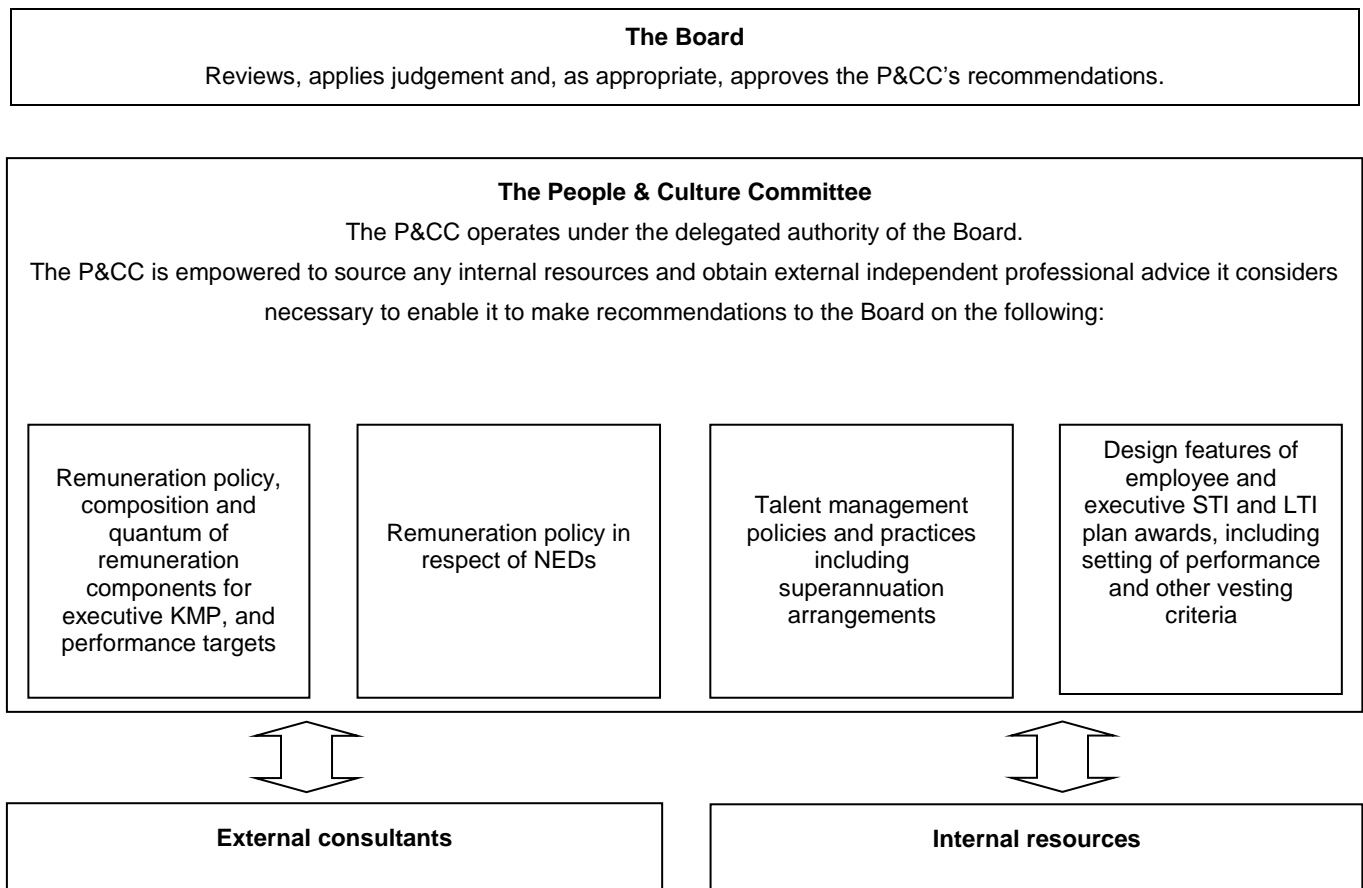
**The Board**

Reviews, applies judgement and, as appropriate, approves the P&CC's recommendations.

**The People & Culture Committee**

The P&CC operates under the delegated authority of the Board.

The P&CC is empowered to source any internal resources and obtain external independent professional advice it considers necessary to enable it to make recommendations to the Board on the following:

Remuneration policy, composition and quantum of remuneration components for executive KMP, and performance targets

Remuneration policy in respect of NEDs

Talent management policies and practices including superannuation arrangements

Design features of employee and executive STI and LTI plan awards, including setting of performance and other vesting criteria

**External consultants**

**Internal resources**